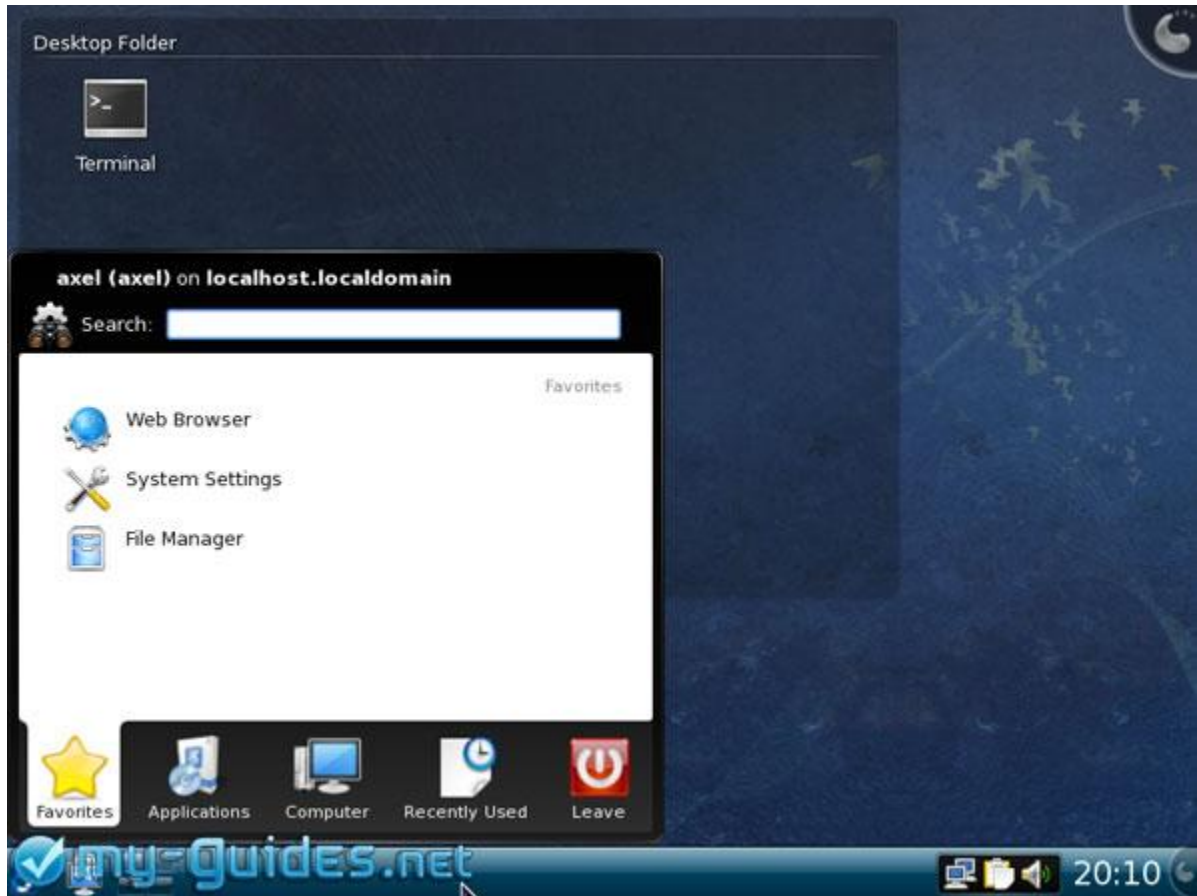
Desktop Folder

Terminal

axel (axel) on localhost.localdomain

Search:

Favorites

Web Browser

System Settings

File Manager

Favorites

Applications

Computer

Recently Used

Leave

my-Guides.net

20:10